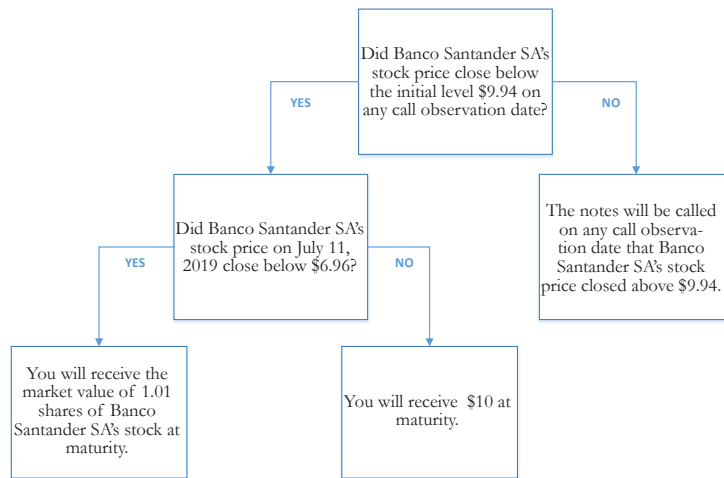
Did Banco Santander SA's stock price close below the initial level \$9.94 on any call observation date?

YES

NO

Did Banco Santander SA's stock price on July 11, 2019 close below \$6.96?

The notes will be called on any call observation date that Banco Santander SA's stock price closed above \$9.94.

YES

NO

You will receive the market value of 1.01 shares of Banco Santander SA's stock at maturity.

You will receive \$10 at maturity.